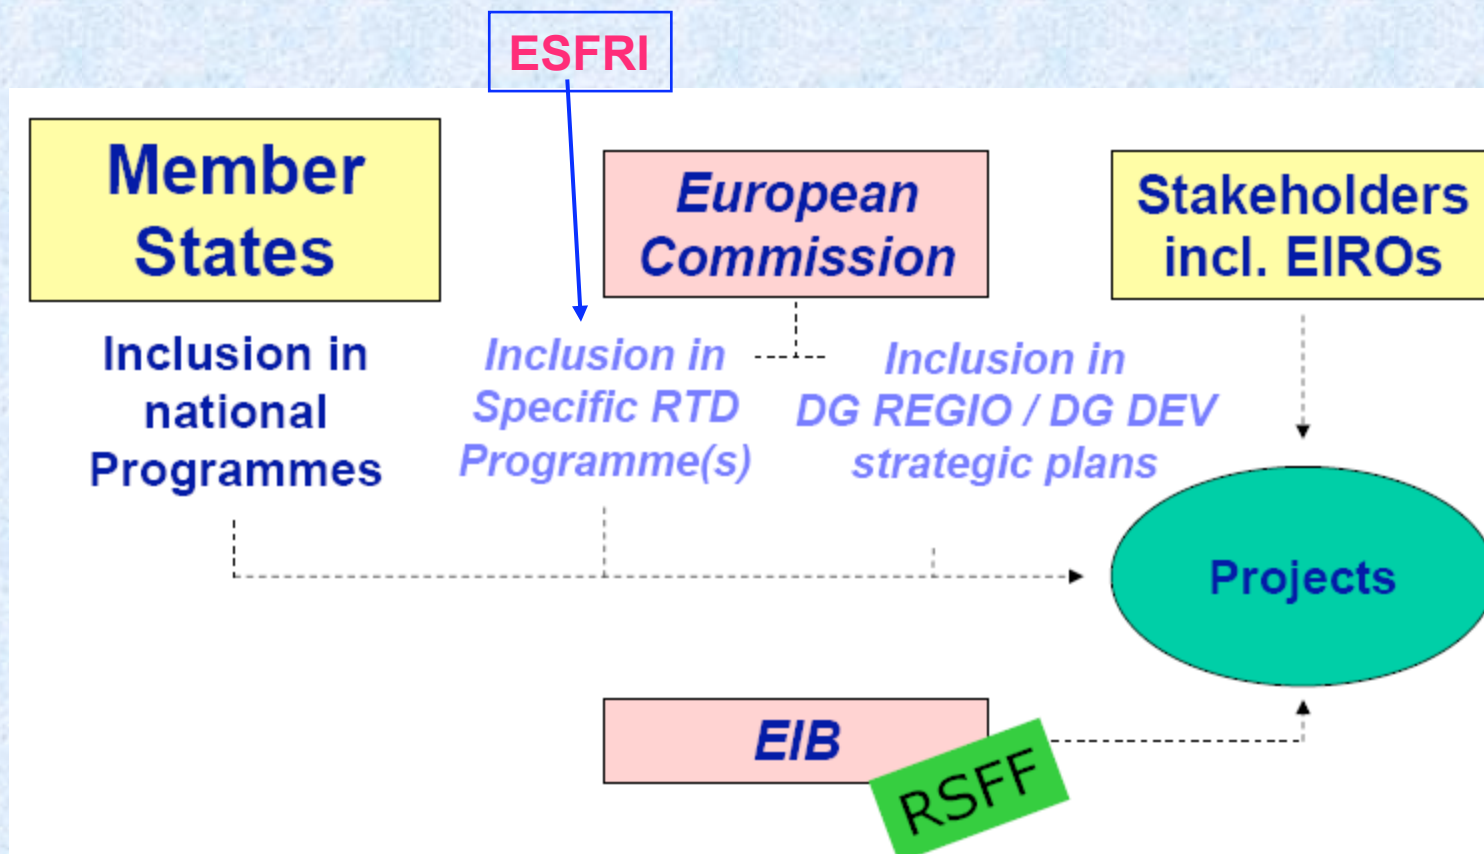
ESFRI

Member States

European Commission

Stakeholders incl. EIROs

Inclusion in national Programmes

Inclusion in Specific RTD Programme(s)

Inclusion in DG REGIO / DG DEV strategic plans

Projects

EIB

RSFF